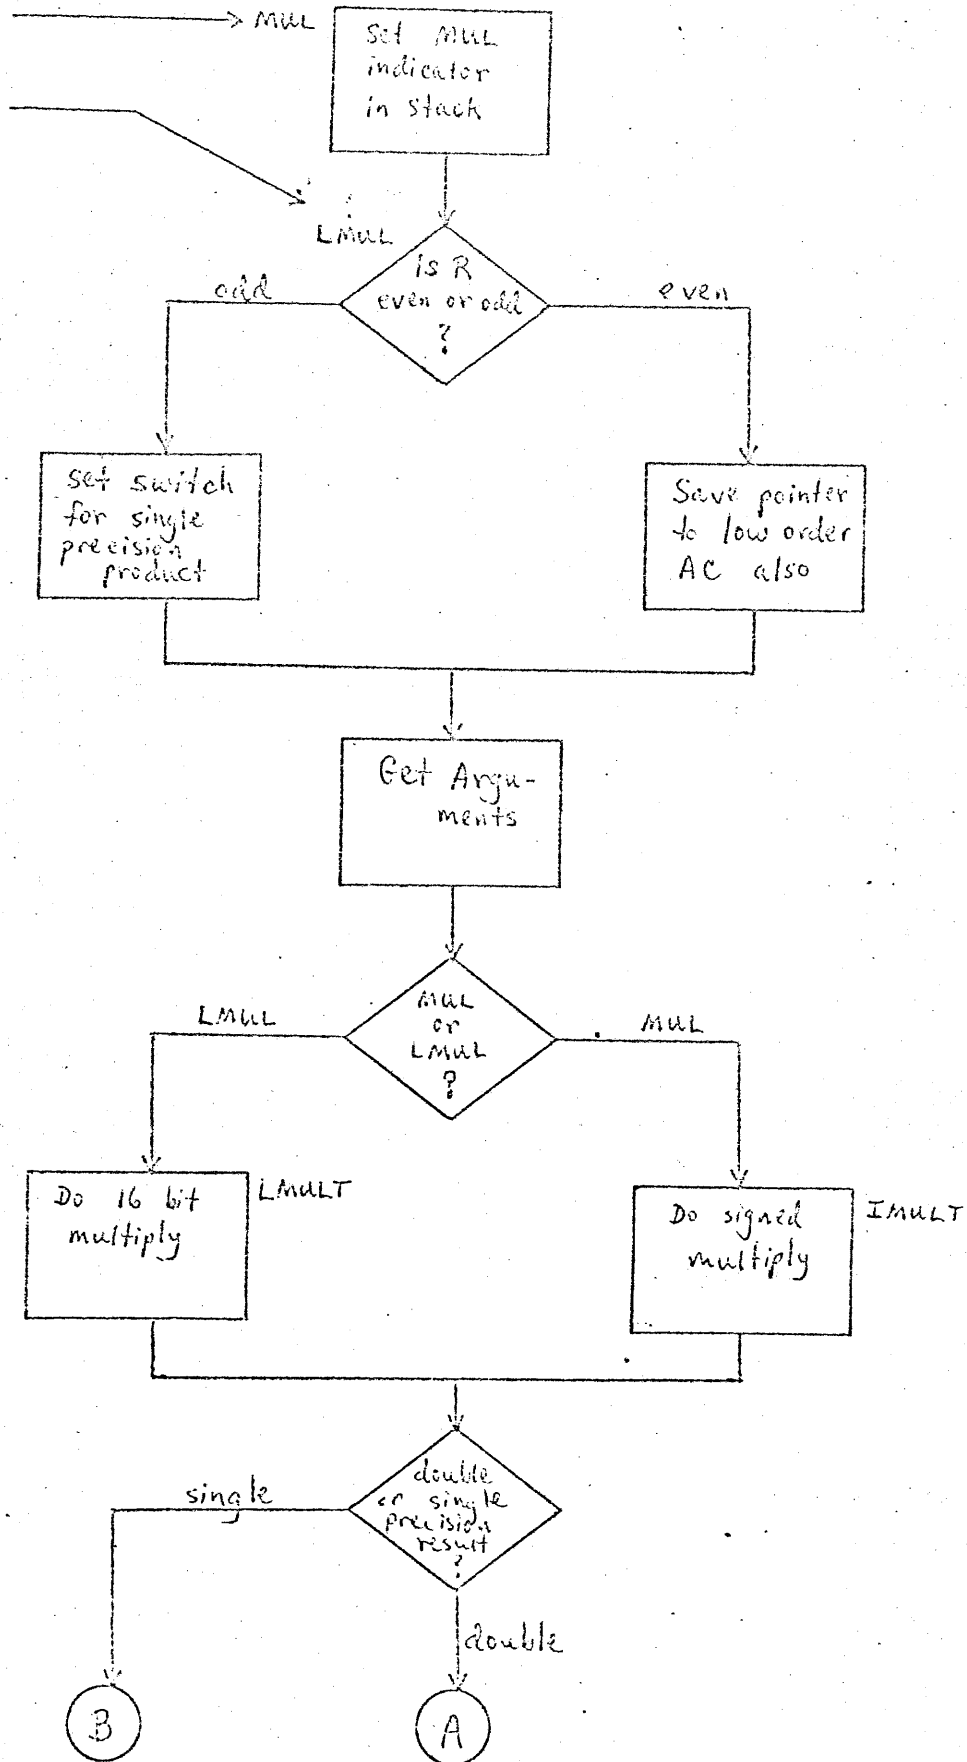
MUL

Set MUL indicator in stack

LMUL

Is R even or odd ?

odd

even

set switch for single precision product

Save pointer to low order AC also

Get Arguments

MUL or LMUL ?

LMUL

MUL

Do 16 bit multiply

LMULT

Do signed multiply

IMULT

double or single precision result ?

single

double

B

A